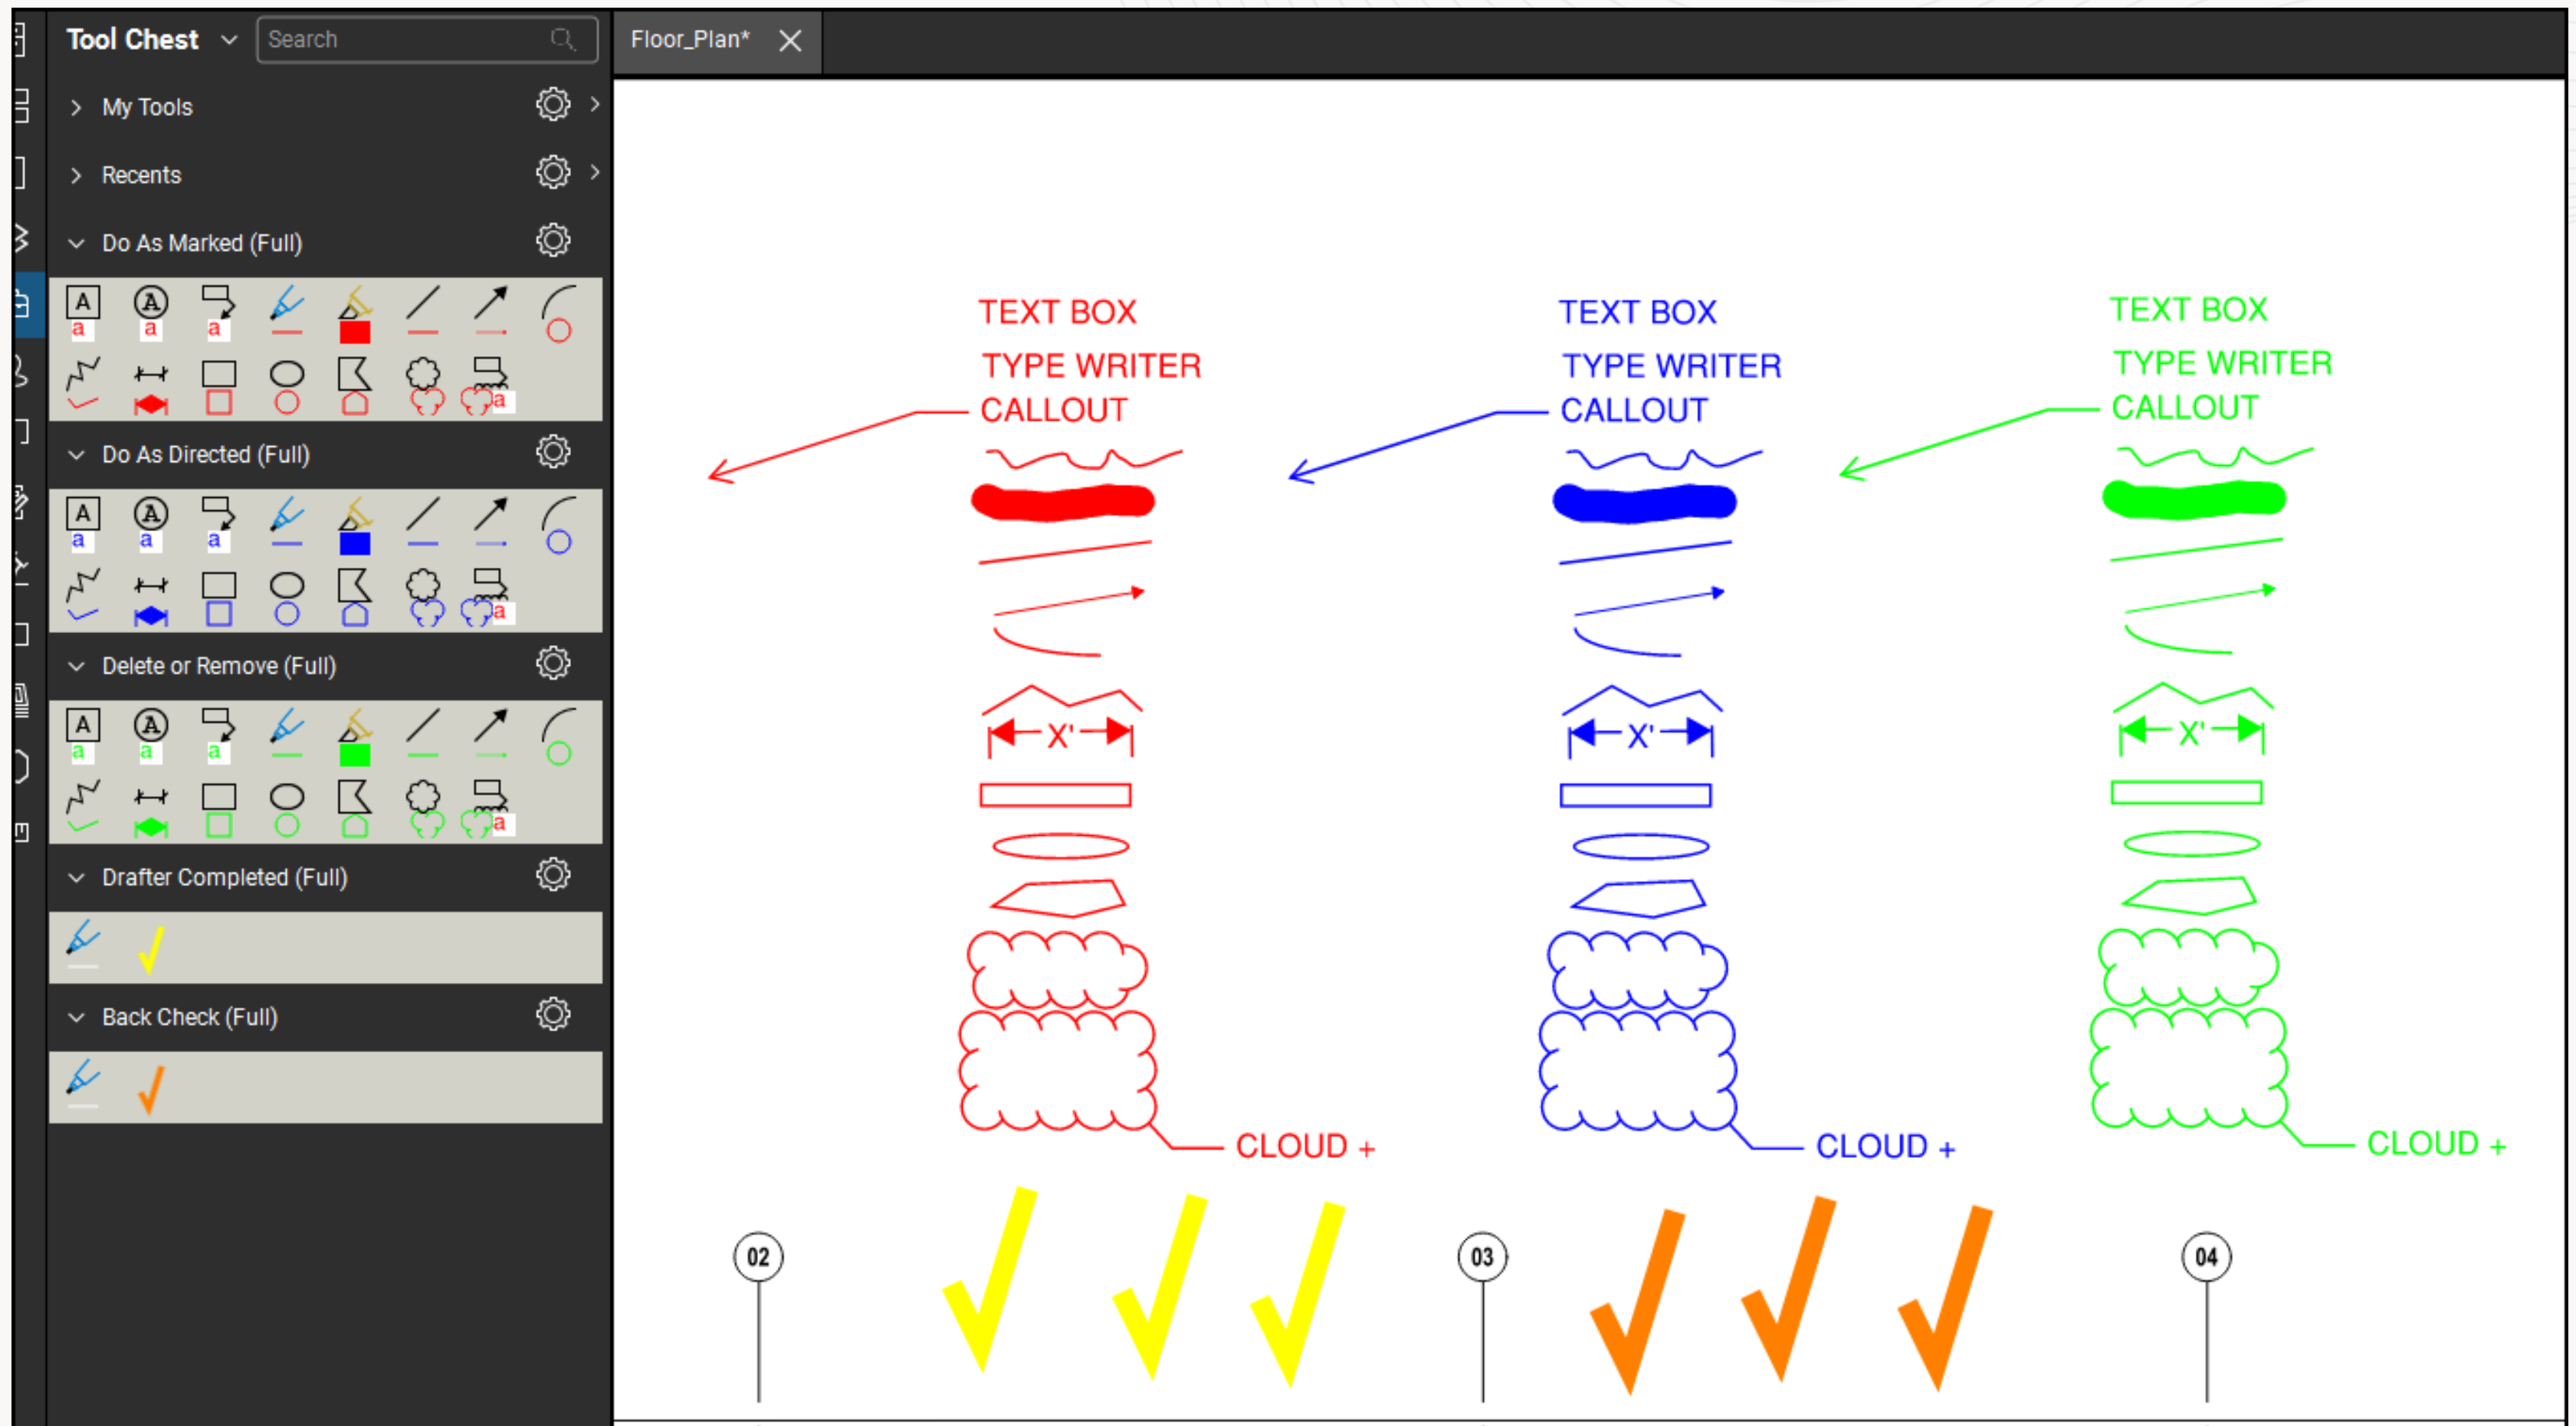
Tool Chest
Search
My Tools
Recents
Do As Marked (Full)
A a A a a
Do As Directed (Full)
A a A a a
Delete or Remove (Full)
A a A a a
Drafter Completed (Full)
Back Check (Full)

Floor_Plan*

TEXT BOX
TYPE WRITER
CALLOUT
X'
CLOUD +

TEXT BOX
TYPE WRITER
CALLOUT
X'
CLOUD +

TEXT BOX
TYPE WRITER
CALLOUT
X'
CLOUD +

02
03
04